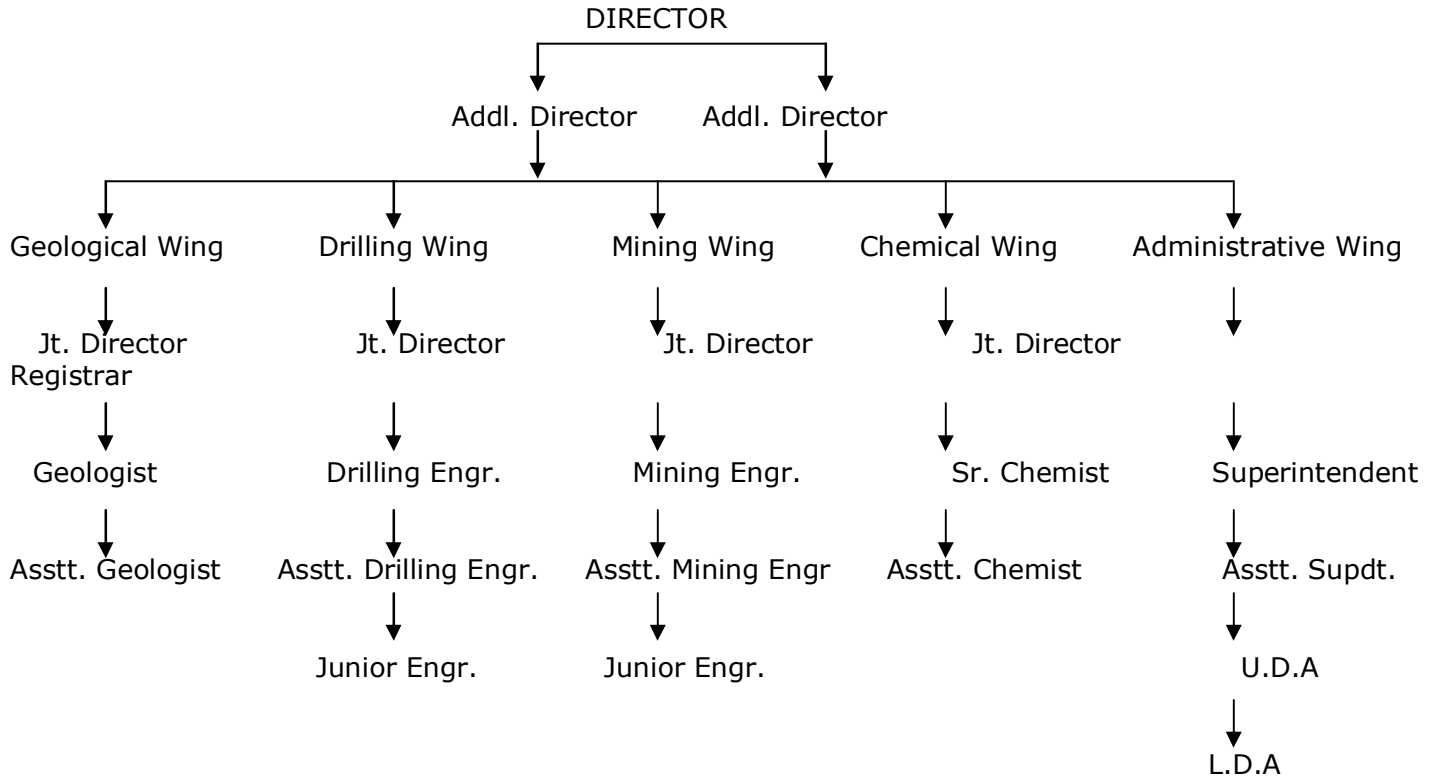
DIRECTOR

Addl. Director Addl. Director

Geological Wing
Jt. Director
Registrar
Geologist
Asstt. Geologist

Drilling Wing
Jt. Director
Drilling Engr.
Asstt. Drilling Engr.
Junior Engr.

Mining Wing
Jt. Director
Mining Engr.
Asstt. Mining Engr
Junior Engr.

Chemical Wing
Jt. Director
Sr. Chemist
Asstt. Chemist

Administrative Wing
Superintendent
Asstt. Supdt.
U.D.A
L.D.A